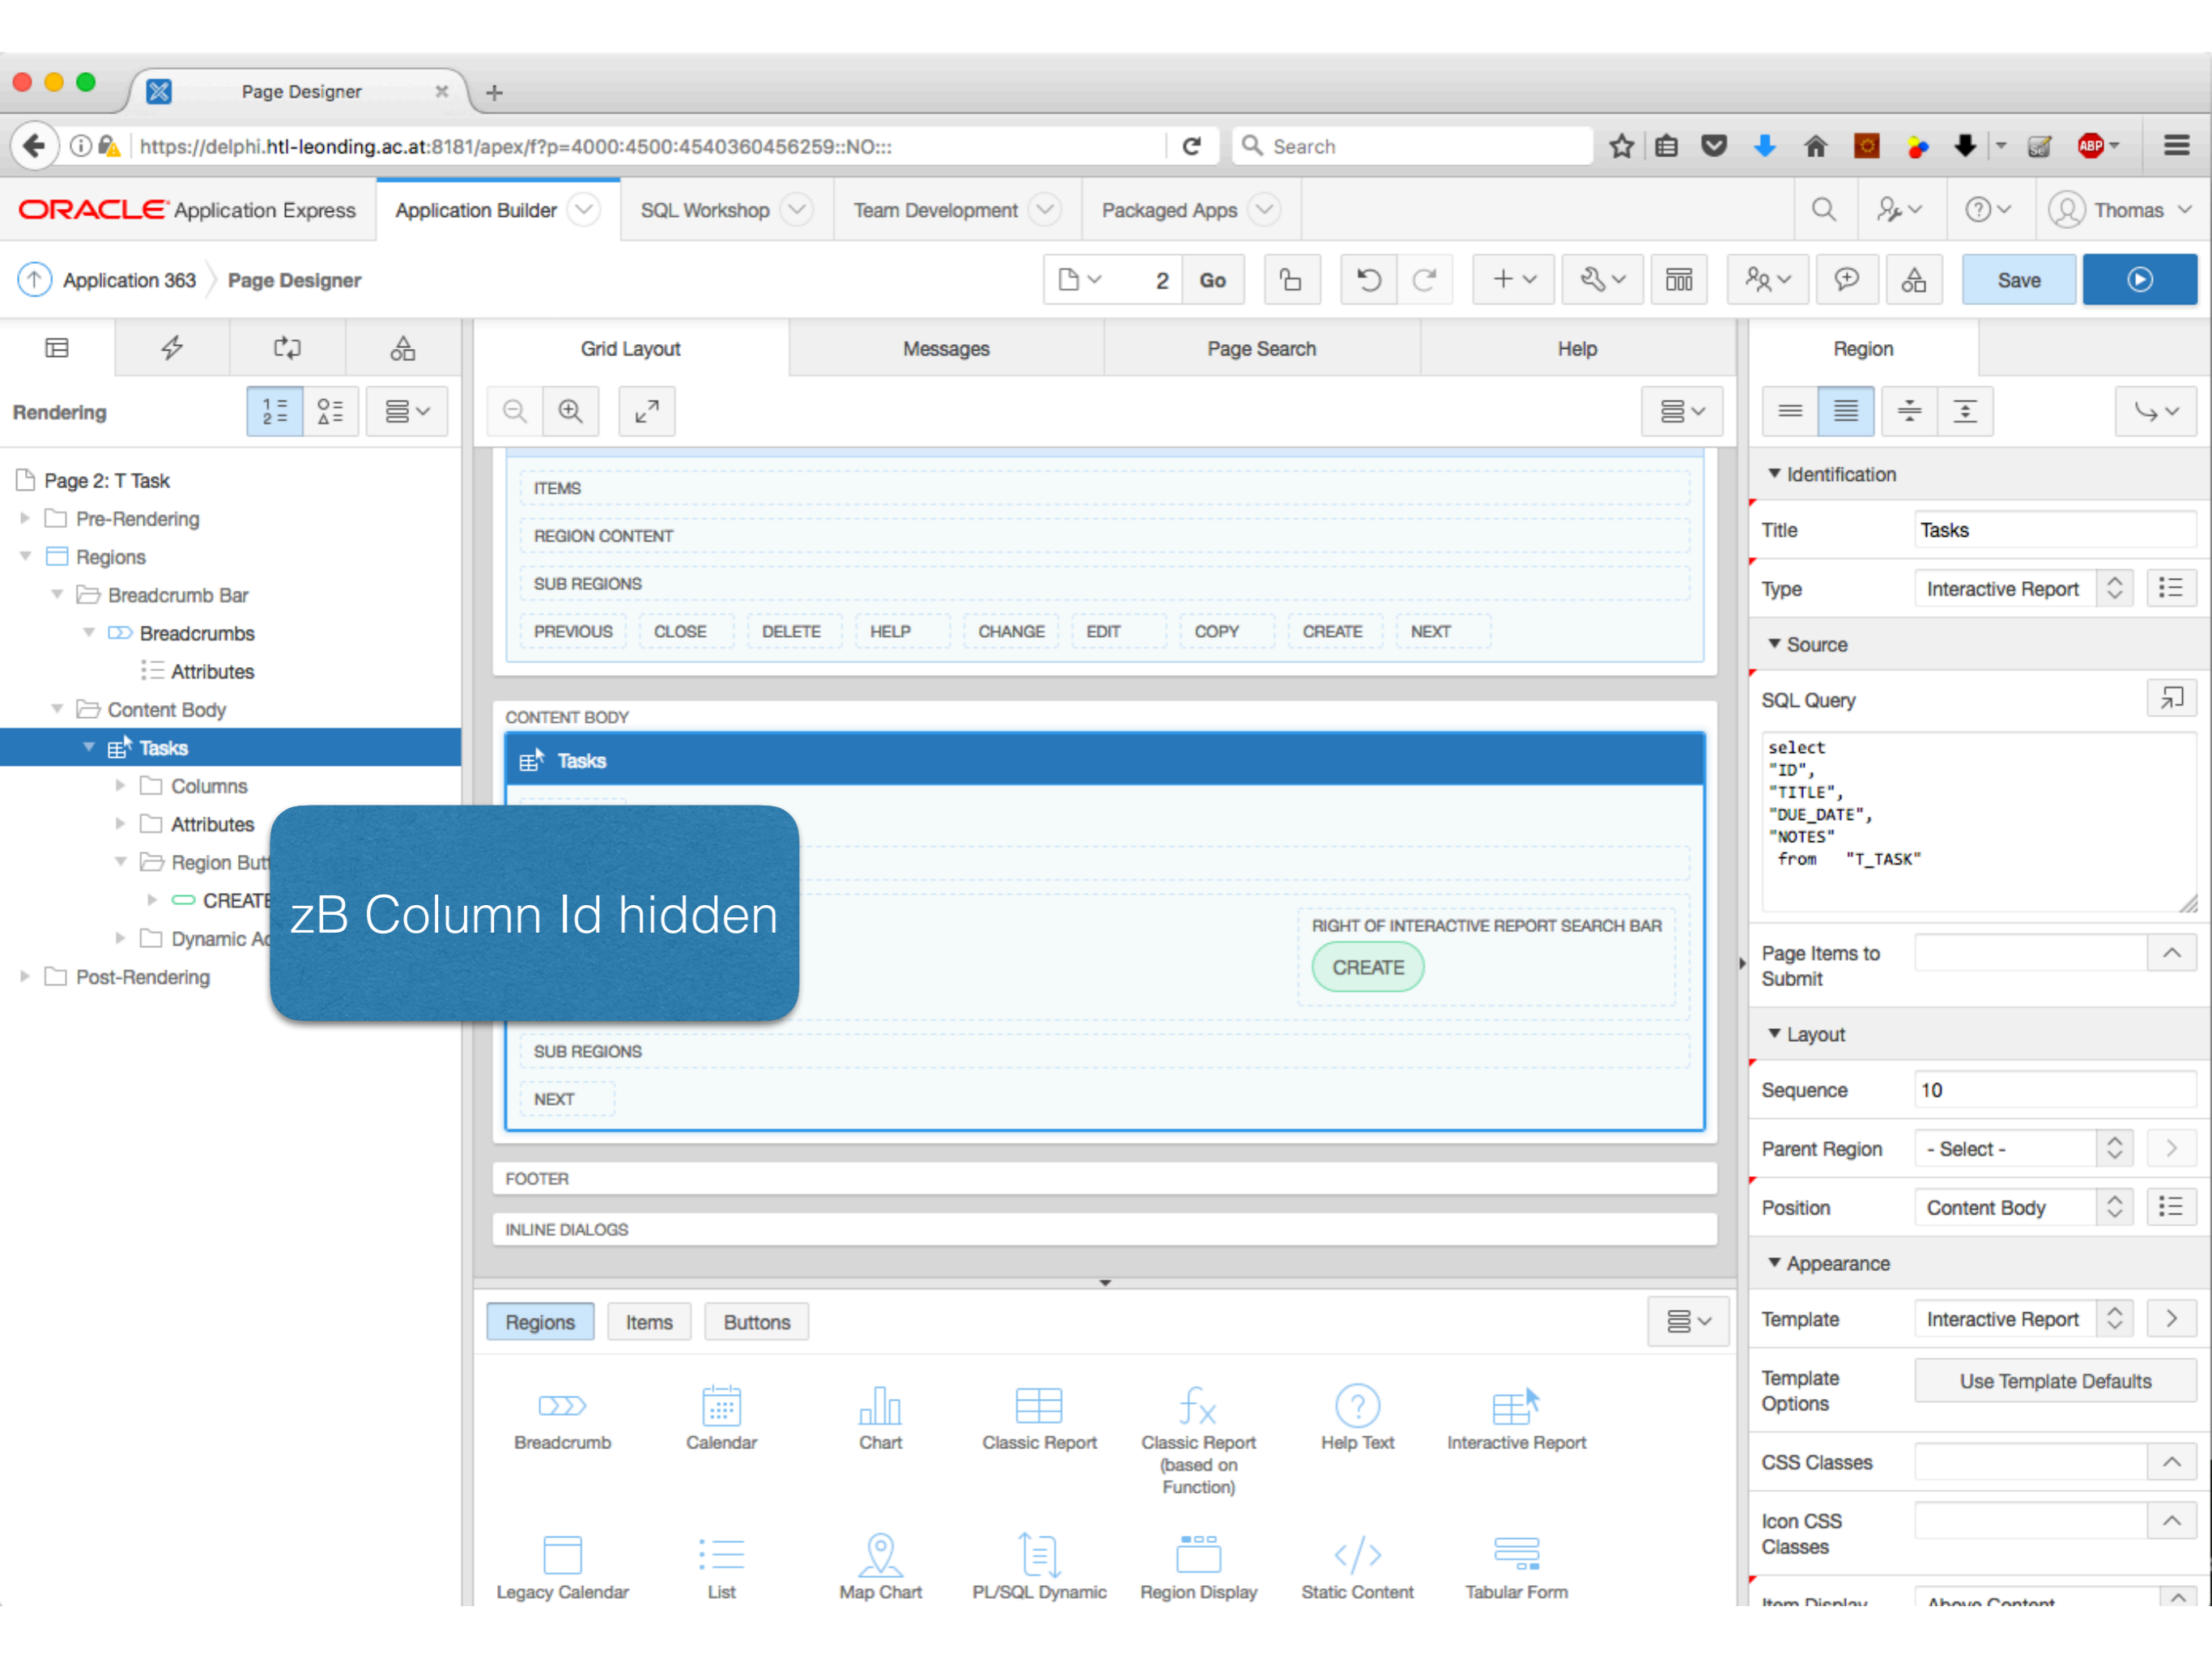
Page Designer
https://delphi.htl-leonding.ac.at:8181/apex/f?p=4000:4500:4540360456259::NO:::
Search
ORACLE Application Express | Application Builder | SQL Workshop | Team Development | Packaged Apps | Thomas
Application 363 | Page Designer
2 | Go | Save

Rendering
Page 2: T Task
Pre-Rendering
Regions
Breadcrumb Bar
Breadcrumbs
Attributes
Content Body
Tasks
Columns
Attributes
Region Butt
CREATE
Dynamic Ac
Post-Rendering

Grid Layout | Messages | Page Search | Help

ITEMS
REGION CONTENT
SUB REGIONS
PREVIOUS | CLOSE | DELETE | HELP | CHANGE | EDIT | COPY | CREATE | NEXT

CONTENT BODY
Tasks
RIGHT OF INTERACTIVE REPORT SEARCH BAR
CREATE
SUB REGIONS
NEXT
FOOTER
INLINE DIALOGS

zB Column Id hidden

Regions | Items | Buttons
Breadcrumb | Calendar | Chart | Classic Report | Classic Report (based on Function) | Help Text | Interactive Report
Legacy Calendar | List | Map Chart | PL/SQL Dynamic | Region Display | Static Content | Tabular Form

Region
Identification
Title | Tasks
Type | Interactive Report
Source
SQL Query
select
"ID",
"TITLE",
"DUE_DATE",
"NOTES"
from "T_TASK"
Page Items to Submit
Layout
Sequence | 10
Parent Region | - Select -
Position | Content Body
Appearance
Template | Interactive Report
Template Options | Use Template Defaults
CSS Classes
Icon CSS Classes
Item Display | Above Content